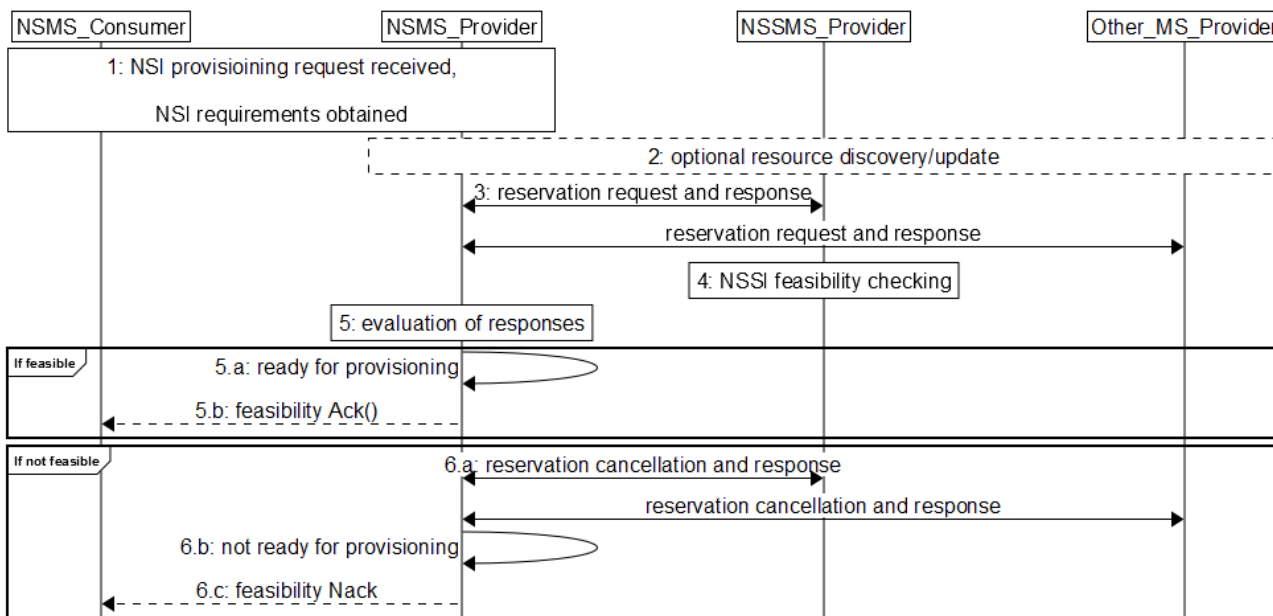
NSMS_Consumer

NSMS_Provider

NSSMS_Provider

Other_MS_Provider

1: NSI provisioining request received,

NSI requirements obtained

2: optional resource discovery/update

3: reservation request and response

reservation request and response

4: NSSI feasibility checking

5: evaluation of responses

If feasible

5.a: ready for provisioning

5.b: feasibility Ack()

If not feasible

6.a: reservation cancellation and response

reservation cancellation and response

6.b: not ready for provisioning

6.c: feasibility Nack